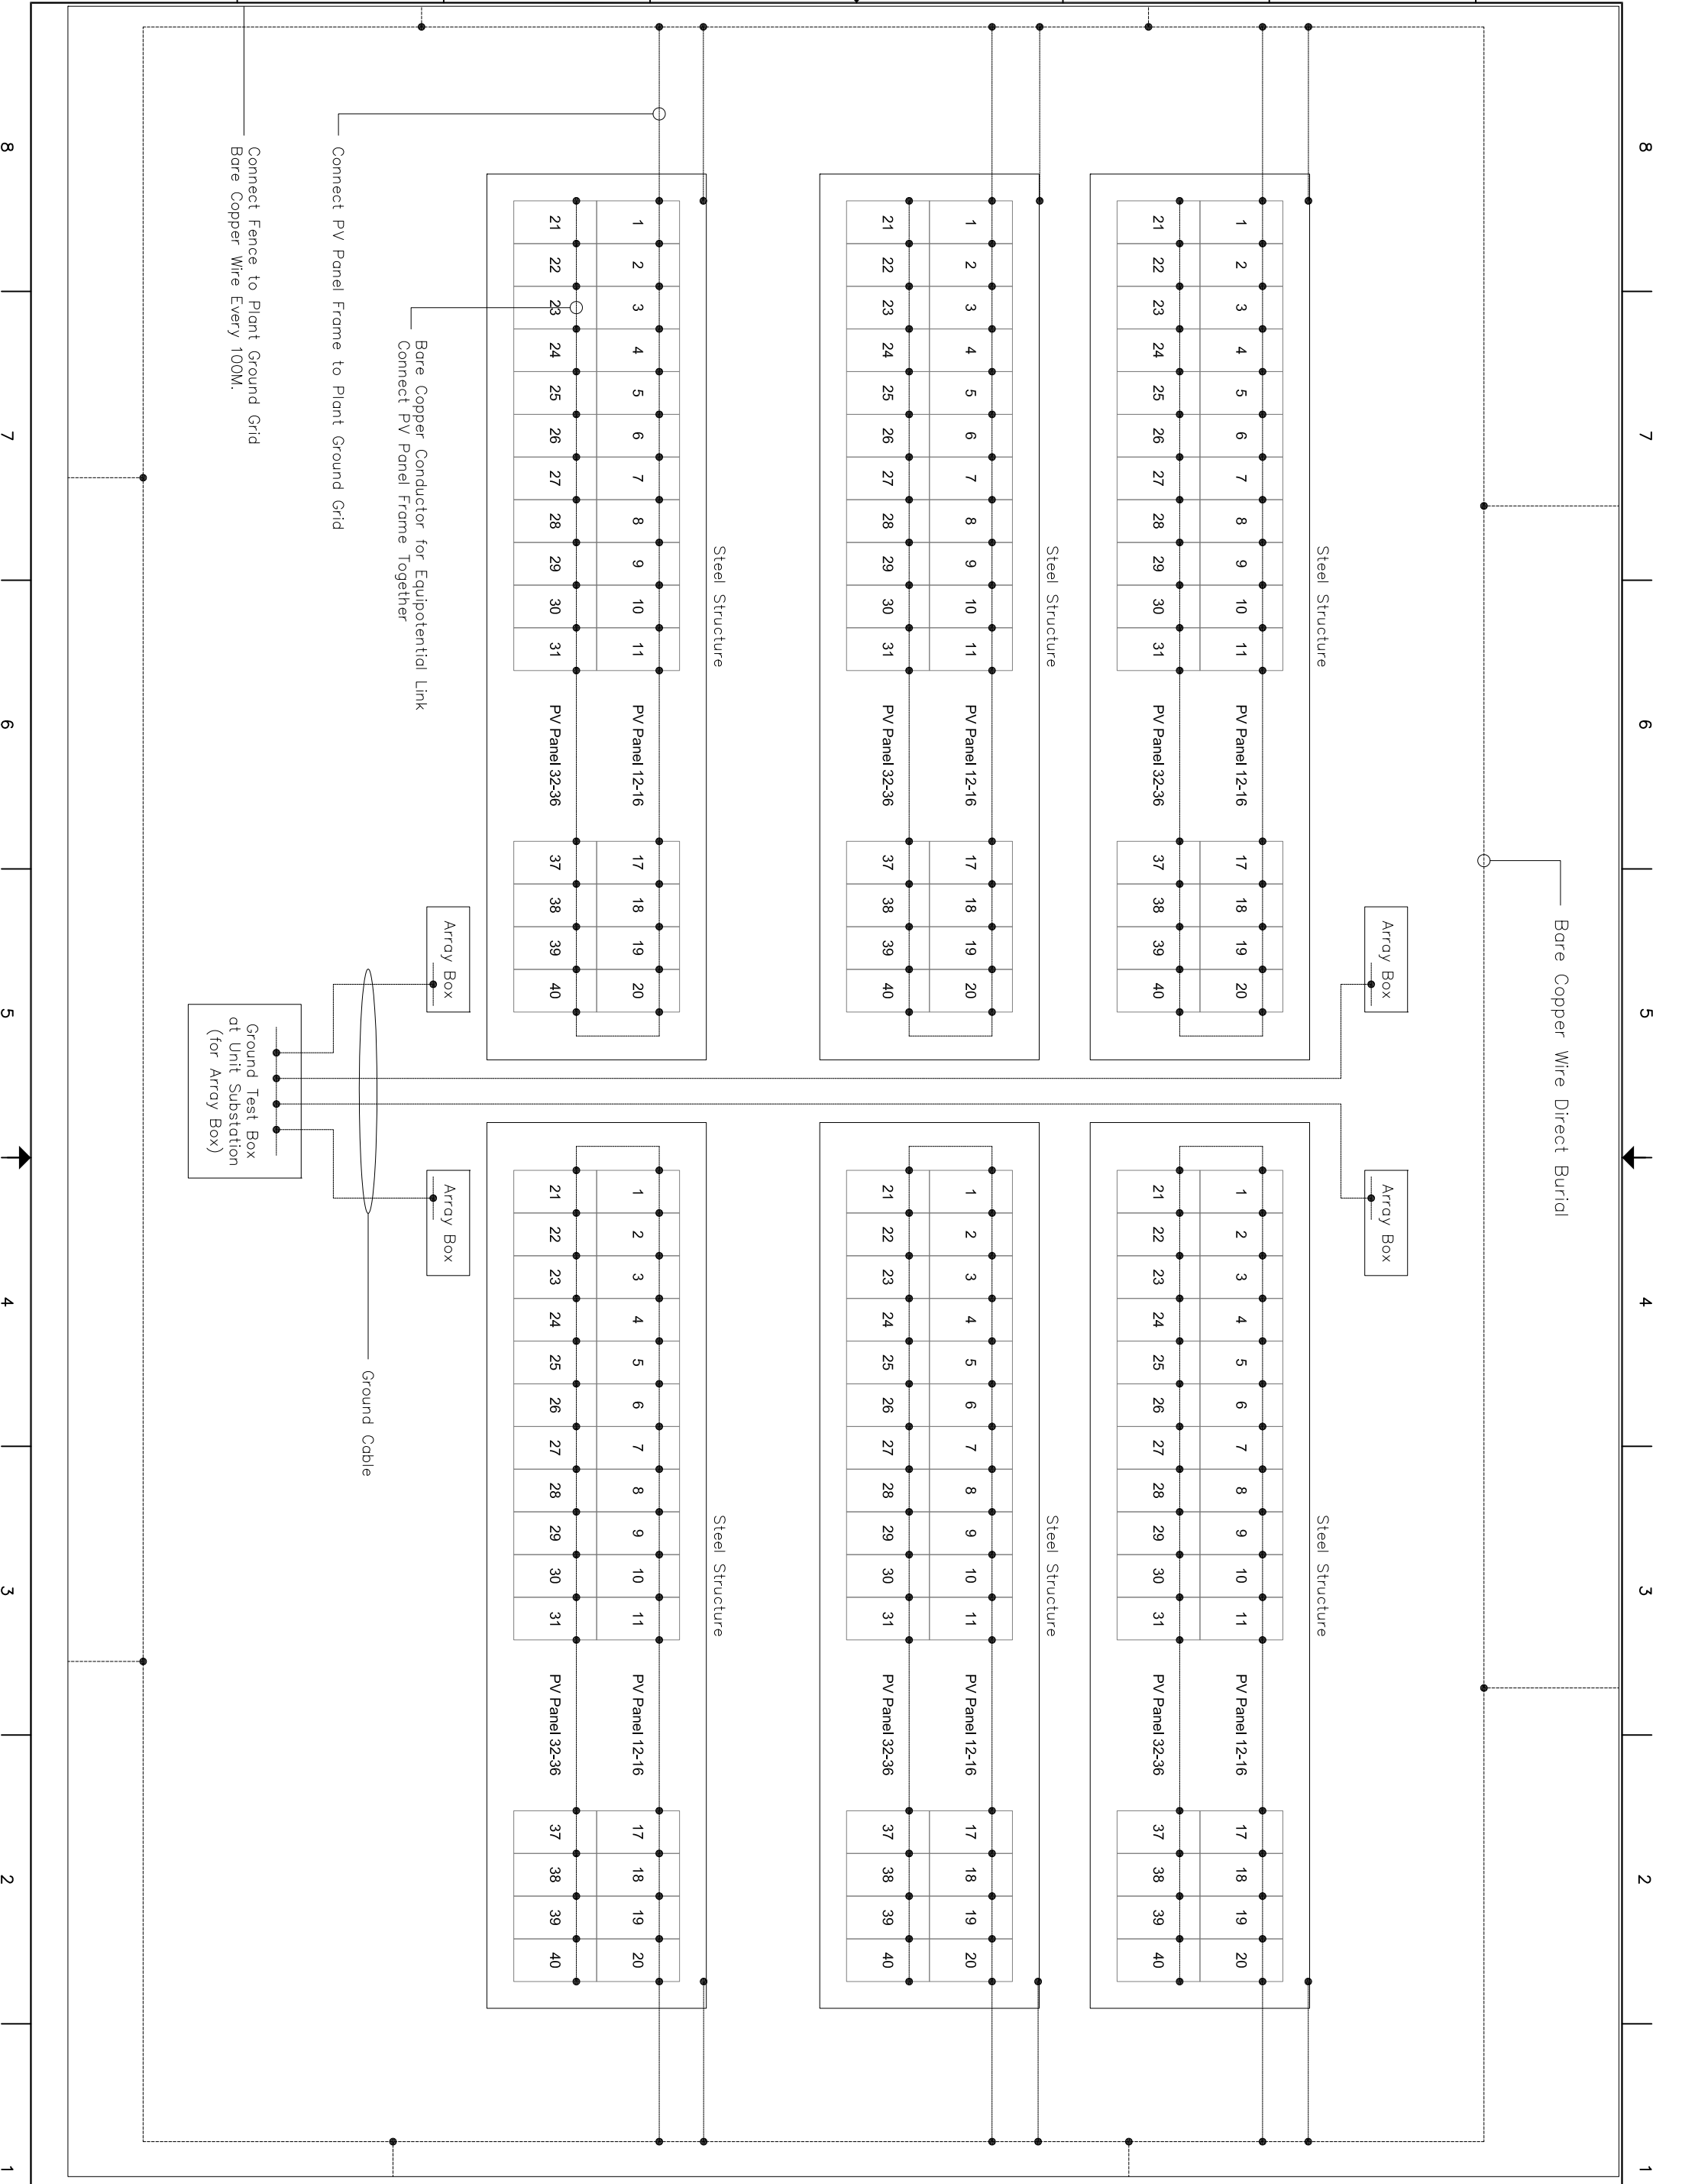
8
7
6
5
4
3
2
1

Connect Fence to Plant Ground Grid
Bare Copper Wire Every 100M.

Connect PV Panel Frame to Plant Ground Grid

Bare Copper Conductor for Equipotential Link
Connect PV Panel Frame Together

Steel Structure

1 2 3 4 5 6 7 8 9 10 11
21 22 23 24 25 26 27 28 29 30 31
PV Panel 12-16
PV Panel 32-36
17 18 19 20
37 38 39 40

Steel Structure

1 2 3 4 5 6 7 8 9 10 11
21 22 23 24 25 26 27 28 29 30 31
PV Panel 12-16
PV Panel 32-36
17 18 19 20
37 38 39 40

Steel Structure

1 2 3 4 5 6 7 8 9 10 11
21 22 23 24 25 26 27 28 29 30 31
PV Panel 12-16
PV Panel 32-36
17 18 19 20
37 38 39 40

Array Box
Array Box

Ground Test Box
at Unit Substation
(for Array Box)

Bare Copper Wire Direct Burial

Array Box
Array Box

Ground Cable

Steel Structure

1 2 3 4 5 6 7 8 9 10 11
21 22 23 24 25 26 27 28 29 30 31
PV Panel 12-16
PV Panel 32-36
17 18 19 20
37 38 39 40

Steel Structure

1 2 3 4 5 6 7 8 9 10 11
21 22 23 24 25 26 27 28 29 30 31
PV Panel 12-16
PV Panel 32-36
17 18 19 20
37 38 39 40

Steel Structure

1 2 3 4 5 6 7 8 9 10 11
21 22 23 24 25 26 27 28 29 30 31
PV Panel 12-16
PV Panel 32-36
17 18 19 20
37 38 39 40

8
7
6
5
4
3
2
1